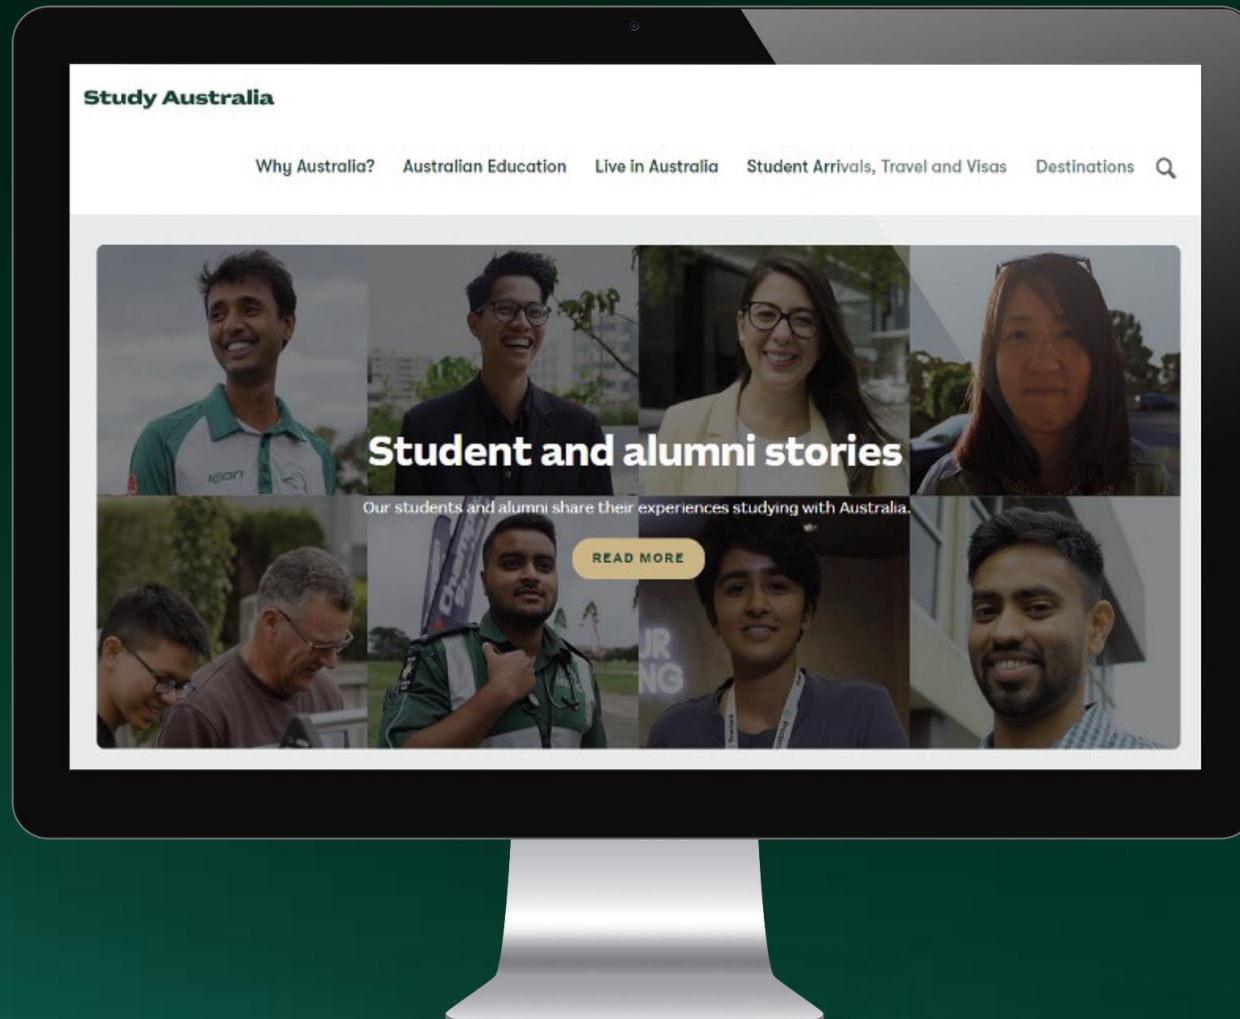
Study Australia

Why Australia? Australian Education Live in Australia Student Arrivals, Travel and Visas Destinations

Student and alumni stories

Our students and alumni share their experiences studying with Australia.

READ MORE